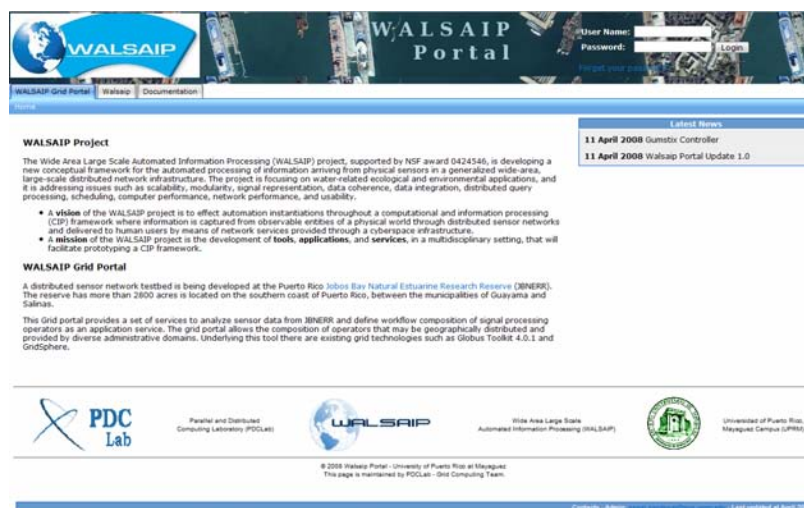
WALSAIP

WALSAIP Portal

User Name:
Password:
Login
Forgot your password?

WALSAIP Grid Portal | Walsaip | Documentation

Home

Latest News

11 April 2008 Gumstix Controller

11 April 2008 Walsaip Portal Update 1.0

WALSAIP Project

The Wide Area Large Scale Automated Information Processing (WALSAIP) project, supported by NSF award 0424546, is developing a new conceptual framework for the automated processing of information arriving from physical sensors in a generalized wide-area, large-scale distributed network infrastructure. The project is focusing on water-related ecological and environmental applications, and it is addressing issues such as scalability, modularity, signal representation, data coherence, data integration, distributed query processing, scheduling, computer performance, network performance, and usability.

• A vision of the WALSAIP project is to effect automation instantiations throughout a computational and information processing (CIP) framework where information is captured from observable entities of a physical world through distributed sensor networks and delivered to human users by means of network services provided through a cyberspace infrastructure.
• A mission of the WALSAIP project is the development of tools, applications, and services, in a multidisciplinary setting, that will facilitate prototyping a CIP framework.

WALSAIP Grid Portal

A distributed sensor network testbed is being developed at the Puerto Rico Jobos Bay Natural Estuarine Research Reserve (JBNERR). The reserve has more than 2800 acres is located on the southern coast of Puerto Rico, between the municipalities of Guayama and Salinas.

This Grid portal provides a set of services to analyze sensor data from JBNERR and define workflow composition of signal processing operators as an application service. The grid portal allows the composition of operators that may be geographically distributed and provided by diverse administrative domains. Underlying this tool there are existing grid technologies such as Globus Toolkit 4.0.1 and GridSphere.

PDC Lab

Parallel and Distributed Computing Laboratory (PDCLab)

WALSAIP

Wide Area Large Scale Automated Information Processing (WALSAIP)

Universidad de Puerto Rico, Mayaguez Campus (UPRM)

© 2008 Walsaip Portal - University of Puerto Rico at Mayaguez
This page is maintained by PDCLab - Grid Computing Team.

Contacts · Admin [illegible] Last updated at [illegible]